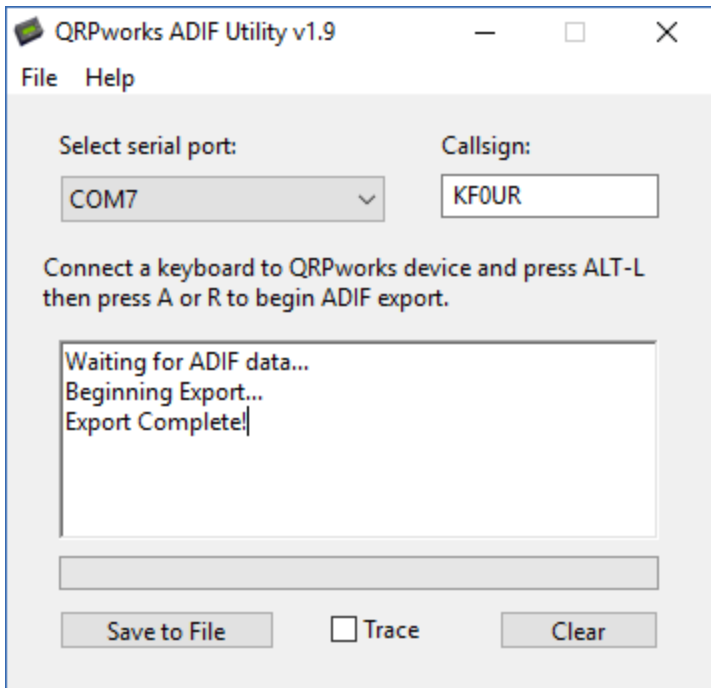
QRPworks ADIF Utility v1.9

File Help

Select serial port:

COM7

Callsign:

KF0UR

Connect a keyboard to QRPworks device and press ALT-L then press A or R to begin ADIF export.

Waiting for ADIF data...
Beginning Export...
Export Complete!

Save to File

Trace

Clear